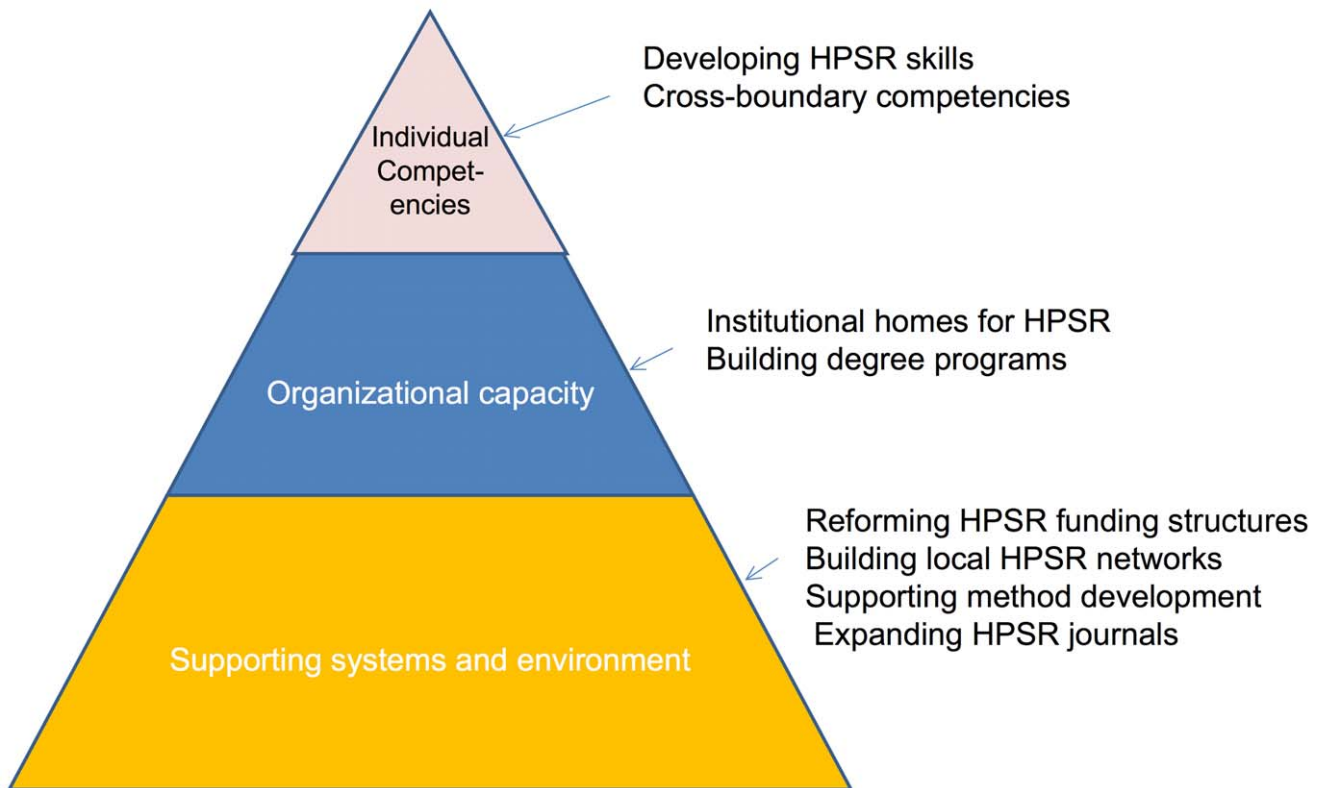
Individual Competencies

Developing HPSR skills
Cross-boundary competencies

Organizational capacity

Institutional homes for HPSR
Building degree programs

Supporting systems and environment

Reforming HPSR funding structures
Building local HPSR networks
Supporting method development
Expanding HPSR journals